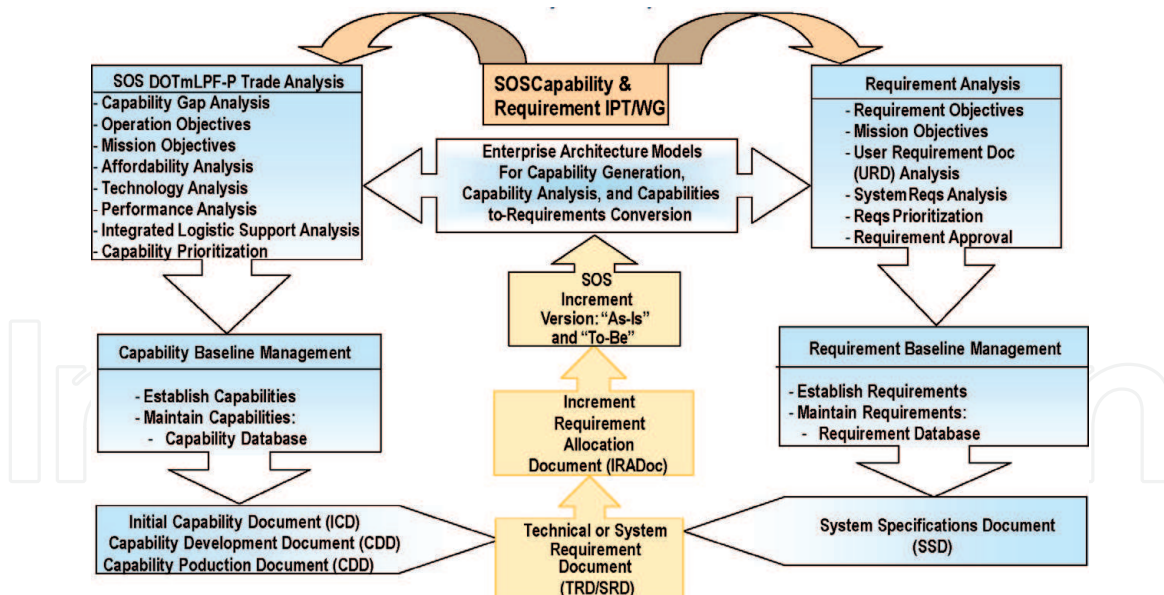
SOSCapability & Requirement IPT/WG

SOS DOTmLPF-P Trade Analysis
- Capability Gap Analysis
- Operation Objectives
- Mission Objectives
- Affordability Analysis
- Technology Analysis
- Performance Analysis
- Integrated Logistic Support Analysis
- Capability Prioritization

Enterprise Architecture Models For Capability Generation, Capability Analysis, and Capabilities to-Requirements Conversion

Requirement Analysis
- Requirement Objectives
- Mission Objectives
- User Requirement Doc (URD) Analysis
- System Reqs Analysis
- Reqs Prioritization
- Requirement Approval

SOS Increment Version: "As-Is" and "To-Be"

Capability Baseline Management
- Establish Capabilities
- Maintain Capabilities:
- Capability Database

Increment Requirement Allocation Document (IRADoc)

Requirement Baseline Management
- Establish Requirements
- Maintain Requirements:
- Requirement Database

Initial Capability Document (ICD)
Capability Development Document (CDD)
Capability Poduction Document (CDD)

Technical or System Requirement Document (TRD/SRD)

System Specifications Document (SSD)